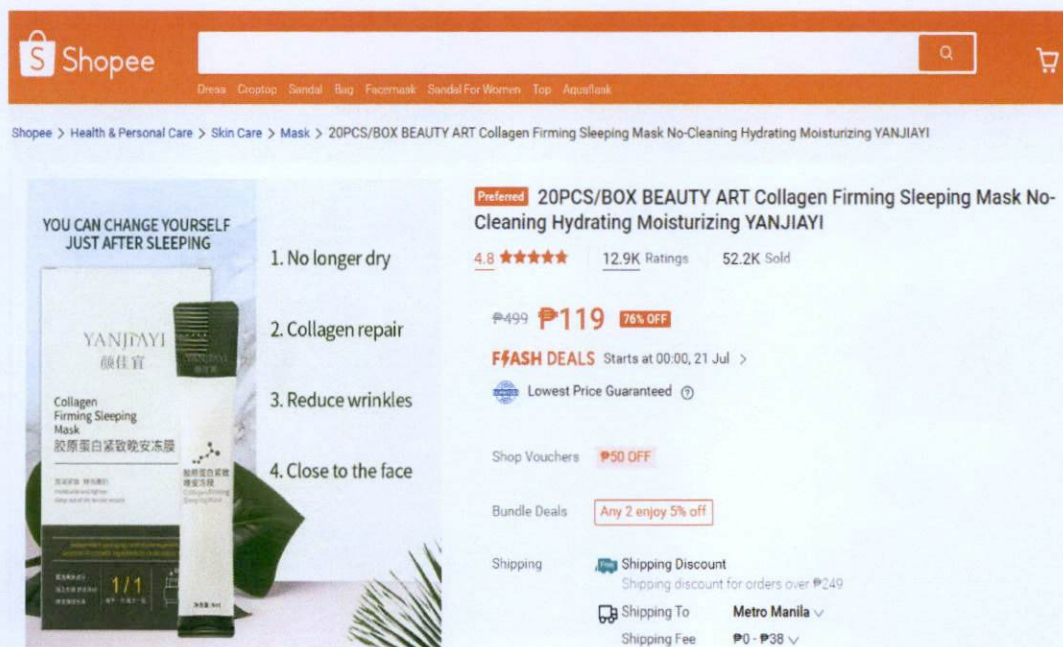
Shopee

Dress Croptop Sandal Bag Facemask Sandal For Women Top Aquaflask

Shopee > Health & Personal Care > Skin Care > Mask > 20PCS/BOX BEAUTY ART Collagen Firming Sleeping Mask No-Cleaning Hydrating Moisturizing YANJIAYI

YOU CAN CHANGE YOURSELF JUST AFTER SLEEPING

YANJIAYI
颜佳宜

Collagen Firming Sleeping Mask
胶原蛋白紧致晚安冻膜

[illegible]

1/1

1. No longer dry

2. Collagen repair

3. Reduce wrinkles

4. Close to the face

Preferred 20PCS/BOX BEAUTY ART Collagen Firming Sleeping Mask No-Cleaning Hydrating Moisturizing YANJIAYI

4.8 ★★★★★ 12.9K Ratings 52.2K Sold

₱499 ₱119 76% OFF

FLASH DEALS Starts at 00:00, 21 Jul >

Lowest Price Guaranteed ?

Shop Vouchers ₱50 OFF

Bundle Deals Any 2 enjoy 5% off

Shipping Shipping Discount
Shipping discount for orders over ₱249

Shipping To Metro Manila

Shipping Fee ₱0 - ₱38